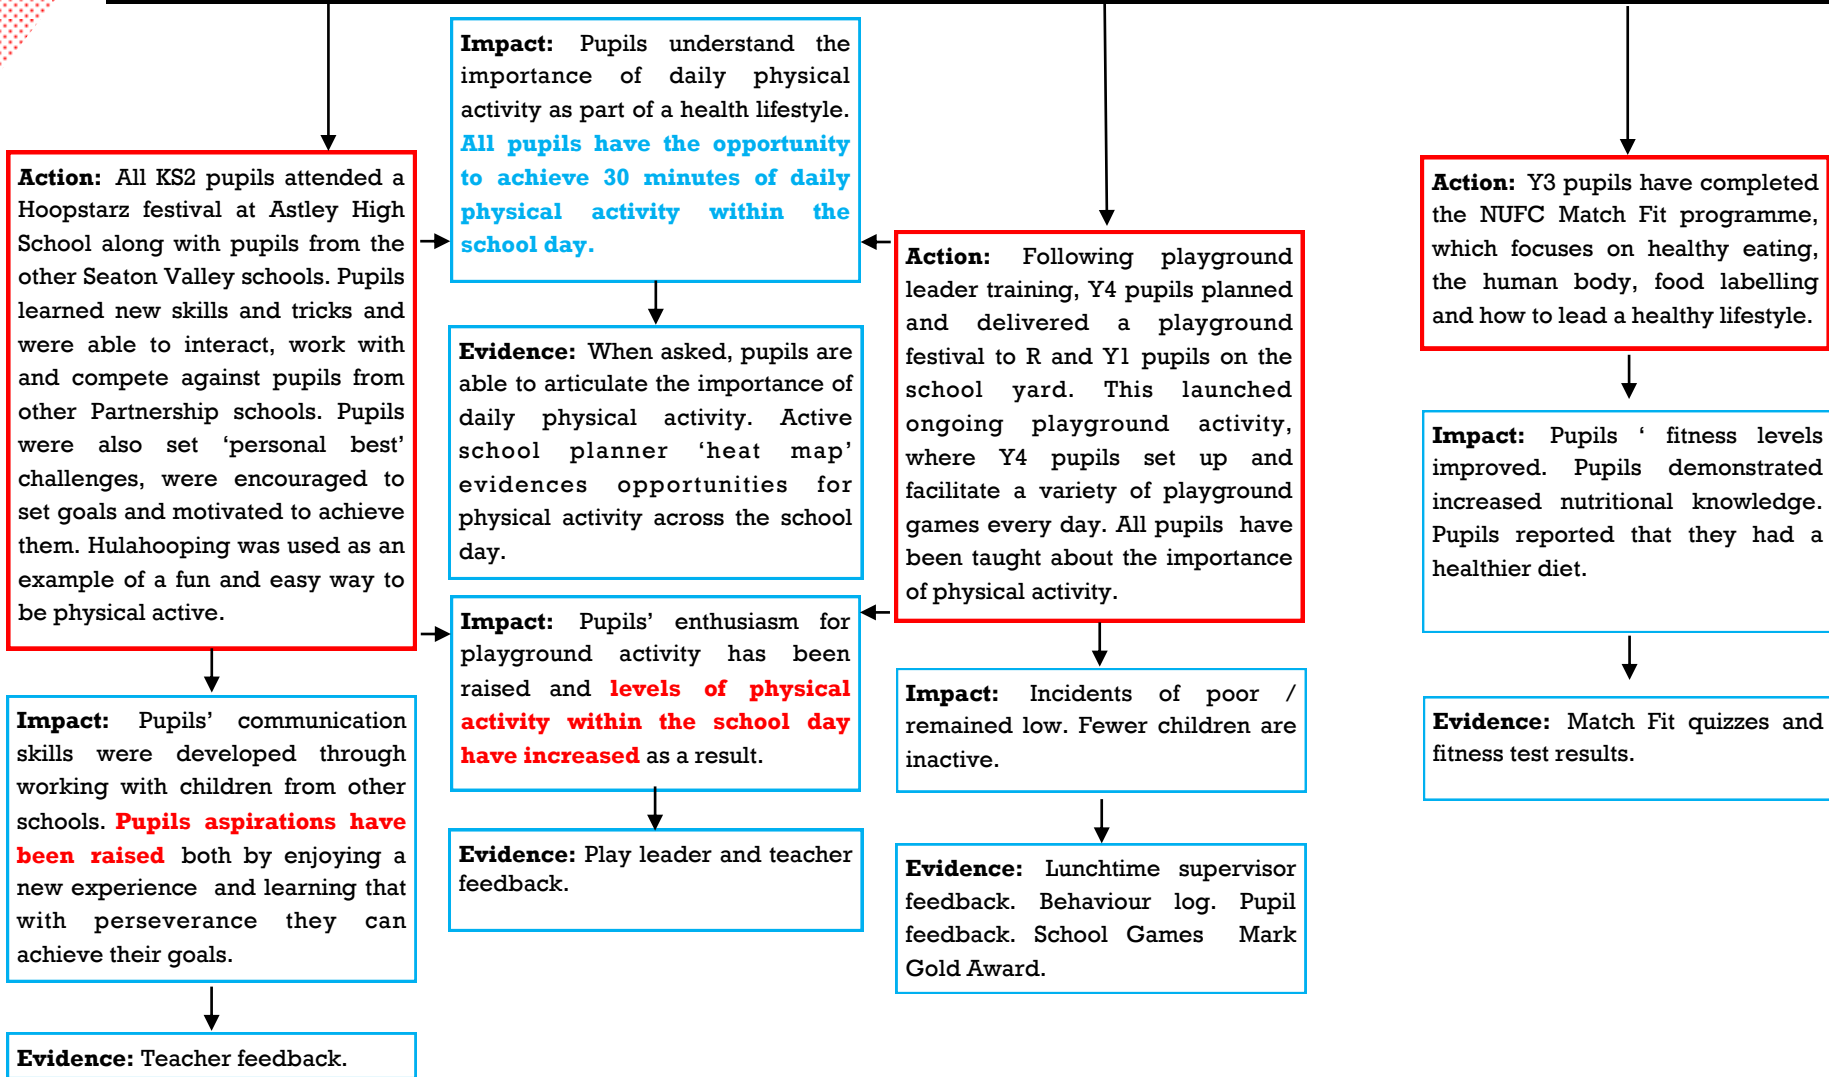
Action: All KS2 pupils attended a Hoopstarz festival at Astley High School along with pupils from the other Seaton Valley schools. Pupils learned new skills and tricks and were able to interact, work with and compete against pupils from other Partnership schools. Pupils were also set 'personal best' challenges, were encouraged to set goals and motivated to achieve them. Hulahooping was used as an example of a fun and easy way to be physical active.

Impact: Pupils' communication skills were developed through working with children from other schools. Pupils aspirations have been raised both by enjoying a new experience and learning that with perseverance they can achieve their goals.

Evidence: Teacher feedback.

Impact: Pupils understand the importance of daily physical activity as part of a health lifestyle. All pupils have the opportunity to achieve 30 minutes of daily physical activity within the school day.

Evidence: When asked, pupils are able to articulate the importance of daily physical activity. Active school planner 'heat map' evidences opportunities for physical activity across the school day.

Impact: Pupils' enthusiasm for playground activity has been raised and levels of physical activity within the school day have increased as a result.

Evidence: Play leader and teacher feedback.

Action: Following playground leader training, Y4 pupils planned and delivered a playground festival to R and Y1 pupils on the school yard. This launched ongoing playground activity, where Y4 pupils set up and facilitate a variety of playground games every day. All pupils have been taught about the importance of physical activity.

Impact: Incidents of poor / remained low. Fewer children are inactive.

Evidence: Lunchtime supervisor feedback. Behaviour log. Pupil feedback. School Games Mark Gold Award.

Action: Y3 pupils have completed the NUFC Match Fit programme, which focuses on healthy eating, the human body, food labelling and how to lead a healthy lifestyle.

Impact: Pupils ' fitness levels improved. Pupils demonstrated increased nutritional knowledge. Pupils reported that they had a healthier diet.

Evidence: Match Fit quizzes and fitness test results.